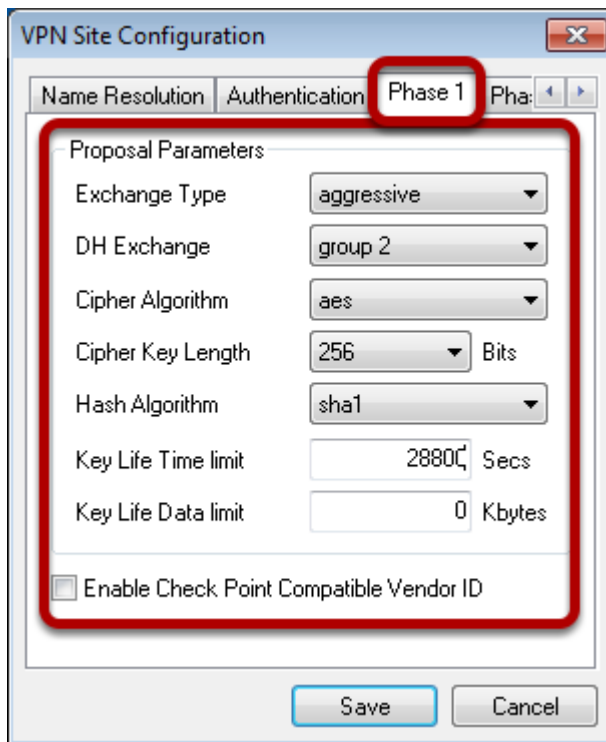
VPN Site Configuration

Name Resolution | Authentication | Phase 1 | Pha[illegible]

Proposal Parameters

Exchange Type aggressive

DH Exchange group 2

Cipher Algorithm aes

Cipher Key Length 256 Bits

Hash Algorithm sha1

Key Life Time limit 2880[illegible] Secs

Key Life Data limit 0 Kbytes

Enable Check Point Compatible Vendor ID

Save Cancel